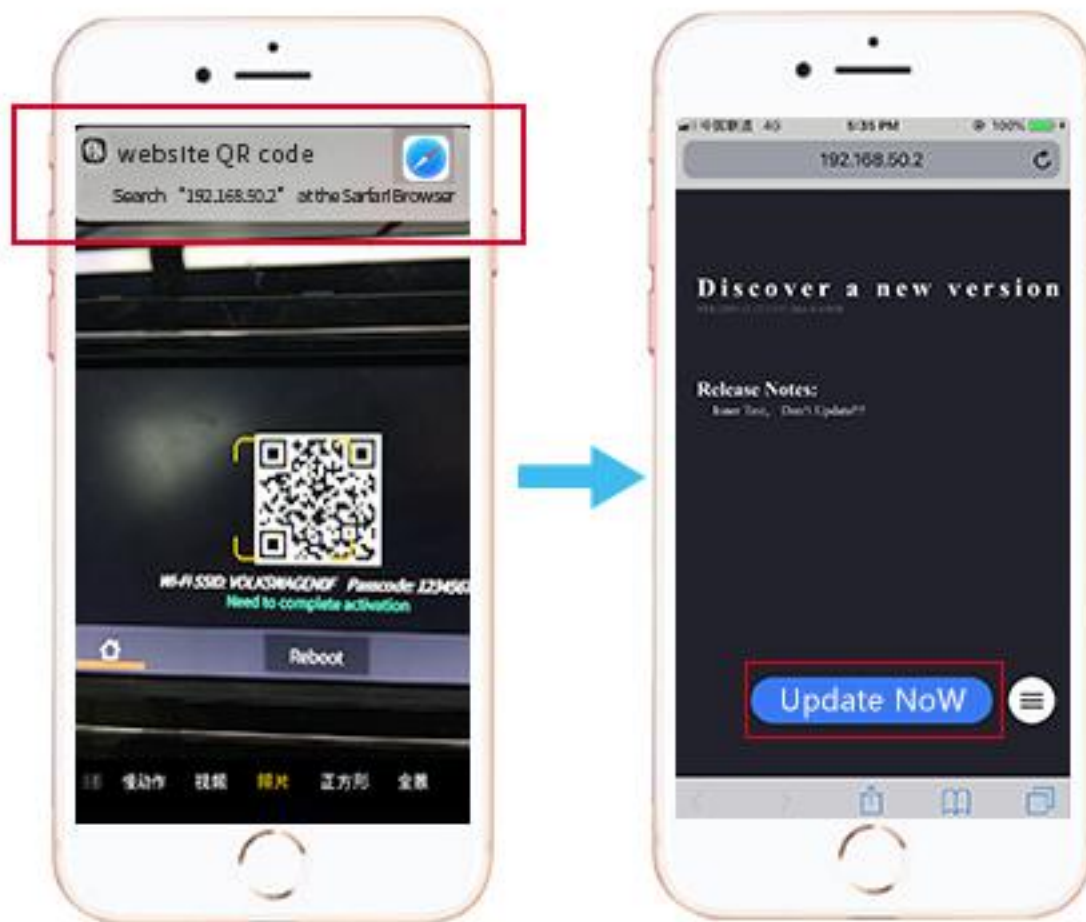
website QR code
Search "192.168.50.2" at the Sarfari Browser

Wi-Fi SSID: VOLKSWAGENOF Passcode: 123456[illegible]
Need to complete activation

Reboot

慢动作 视频 照片 正方形 全景

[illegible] 4G 5:35 PM 100%
192.168.50.2

Discover a new version
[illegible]

Release Notes:
Roner Test, Don't Update!!!

Update NoW